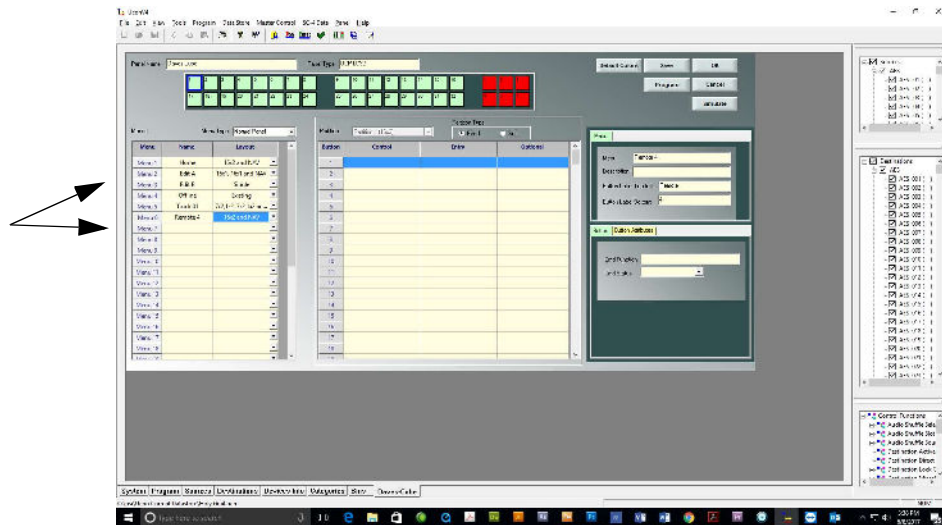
File Edit View Tools Program Data Store Master Control SC-4 Data Panel Help

Panel Name

Panel Type

Default Colors

Save

OK

Program

Cancel

Simulate

Menu

Menu Type Normal Panel

Button

Button Type

| Menu | Name | Levels |
|---|---|---|
| Menu 1 | Home | |
| Menu 2 | Edit A | |
| Menu 3 | | |
| Menu 4 | | |
| Menu 5 | | |
| Menu 6 | Remote 4 | |
| Menu 7 | | |
| Menu 8 | | |
| Menu 9 | | |
| Menu 10 | | |
| Menu 11 | | |
| Menu 12 | | |
| Menu 13 | | |
| Menu 14 | | |
| Menu 15 | | |
| Menu 16 | | |
| Menu 17 | | |
| Menu 18 | | |

| Button | Control | Entry | Optional |
|---|---|---|---|
| 1 | | | |
| 2 | | | |
| 3 | | | |
| 4 | | | |
| 5 | | | |
| 6 | | | |
| 7 | | | |
| 8 | | | |
| 9 | | | |
| 10 | | | |
| 11 | | | |
| 12 | | | |
| 13 | | | |
| 14 | | | |
| 15 | | | |
| 16 | | | |
| 17 | | | |
| 18 | | | |

Menu

Name

Description

Destinations

Action Button Attributes

Destinations

Control Functions

Audio Shuffle

Destination

System Program Sources Destinations Devices Info Categories Sets Drawer/Cube

Type here to search